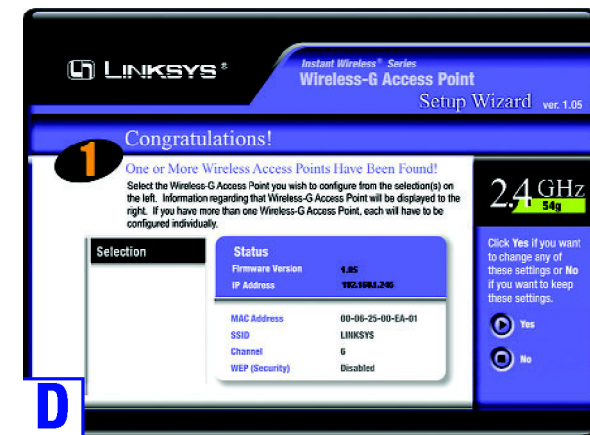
LINKSYS®

Instant Wireless® Series
Wireless-G Access Point
Setup Wizard ver. 1.05

Congratulations!

1

One or More Wireless Access Points Have Been Found!
Select the Wireless-G Access Point you wish to configure from the selection(s) on the left. Information regarding that Wireless-G Access Point will be displayed to the right. If you have more than one Wireless-G Access Point, each will have to be configured individually.

2.4 GHz
54g

Selection

Status

| | |
|---|---|
| Firmware Version | 1.05 |
| IP Address | 192.168.1.245 |
| MAC Address | 00-06-25-00-EA-01 |
| SSID | LINKSYS |
| Channel | 6 |
| WEP (Security) | Disabled |

Click Yes if you want to change any of these settings or No if you want to keep these settings.

Yes

No

D